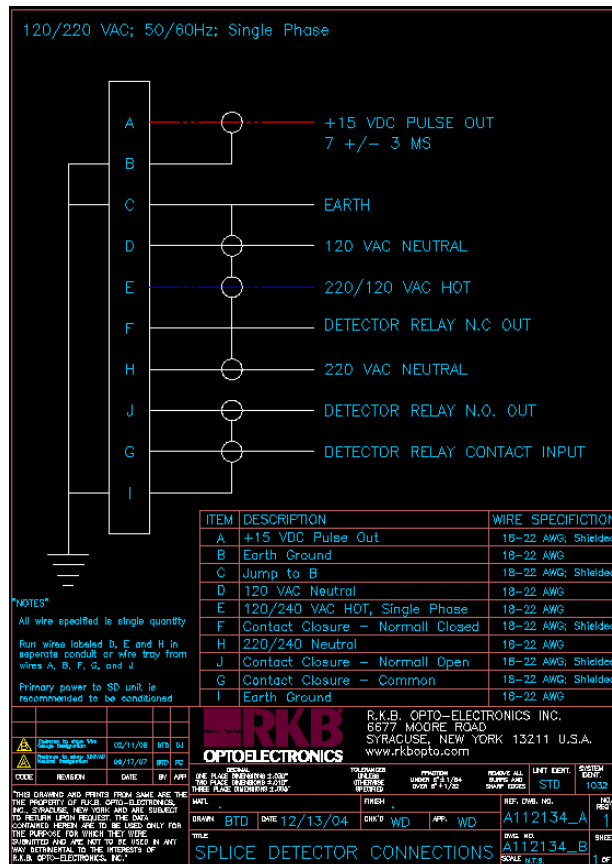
120/220 VAC; 50/60Hz; Single Phase

A
B
C
D
E
F
H
J
G
I

+15 VDC PULSE OUT
7 +/- 3 MS
EARTH
120 VAC NEUTRAL
220/120 VAC HOT
DETECTOR RELAY N.C OUT
220 VAC NEUTRAL
DETECTOR RELAY N.O. OUT
DETECTOR RELAY CONTACT INPUT

| ITEM | DESCRIPTION | WIRE SPECIFICTION |
|---|---|---|
| A | +15 VDC Pulse Out | 18-22 AWG; Shielded |
| B | Earth Ground | 18-22 AWG |
| C | Jump to B | 18-22 AWG; Shielded |
| D | 120 VAC Neutral | 18-22 AWG |
| E | 120/240 VAC HOT, Single Phase | 18-22 AWG |
| F | Contact Closure - Normall Closed | 18-22 AWG; Shielded |
| H | 220/240 Neutral | 18-22 AWG |
| J | Contact Closure - Normall Open | 18-22 AWG; Shielded |
| G | Contact Closure - Common | 18-22 AWG; Shielded |
| I | Earth Ground | 16-22 AWG |

"NOTES"
All wire specified is single quantity

Run wires labeled D, E and H in seperate conduit or wire tray from wires A, B, F, G, and J

Primary power to SD unit is recommended to be conditioned

| | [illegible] | 02/11/08 | BTD | DJ |
|---|---|---|---|---|
| | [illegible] | 09/17/07 | BTD | FC |
| CODE | REVISION | DATE | BY | APP |

RKB OPTOELECTRONICS
R.K.B. OPTO-ELECTRONICS INC.
6677 MOORE ROAD
SYRACUSE, NEW YORK 13211 U.S.A.
www.rkbopto.com

"THIS DRAWING AND PRINTS FROM SAME ARE THE PROPERTY OF R.K.B. OPTO-ELECTRONICS, INC. SYRACUSE, NEW YORK AND ARE SUBJECT TO RETURN UPON REQUEST. THE DATA CONTAINED HEREIN ARE TO BE USED ONLY FOR THE PURPOSE FOR WHICH THEY WERE SUBMITTED AND ARE NOT TO BE USED IN ANY WAY DETRIMENTAL TO THE INTERESTS OF R.K.B. OPTO-ELECTRONICS, INC."

DECIMAL ONE PLACE DIMENSIONS ±.030" TWO PLACE DIMENSIONS ±.010" THREE PLACE DIMENSIONS ±.005"
TOLERANCES UNLESS OTHERWISE SPECIFIED
FRACTION UNDER 6" ± 1/64 OVER 6" ± 1/32
REMOVE ALL BURRS AND SHARP EDGES
UNIT IDENT. STD
SYSTEM IDENT. 1032
MAT'L
FINISH
REF. DWG. NO. A112134_A
DRAWN BTD DATE 12/13/04 CHK'D WD APP. WD
TITLE SPLICE DETECTOR CONNECTIONS
DWG. NO. A112134_B
SCALE N.T.S.